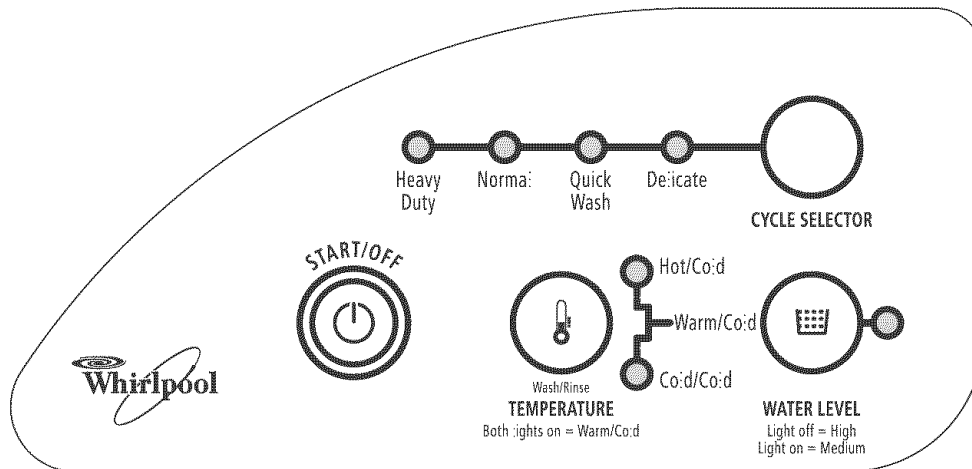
Heavy Duty

Normal

Quick Wash

Delicate

CYCLE SELECTOR

START/OFF

Hot/Cold

Warm/Cold

Cold/Cold

Wash/Rinse
TEMPERATURE
Both lights on = Warm/Cold

WATER LEVEL
Light off = High
Light on = Medium

Whirlpool